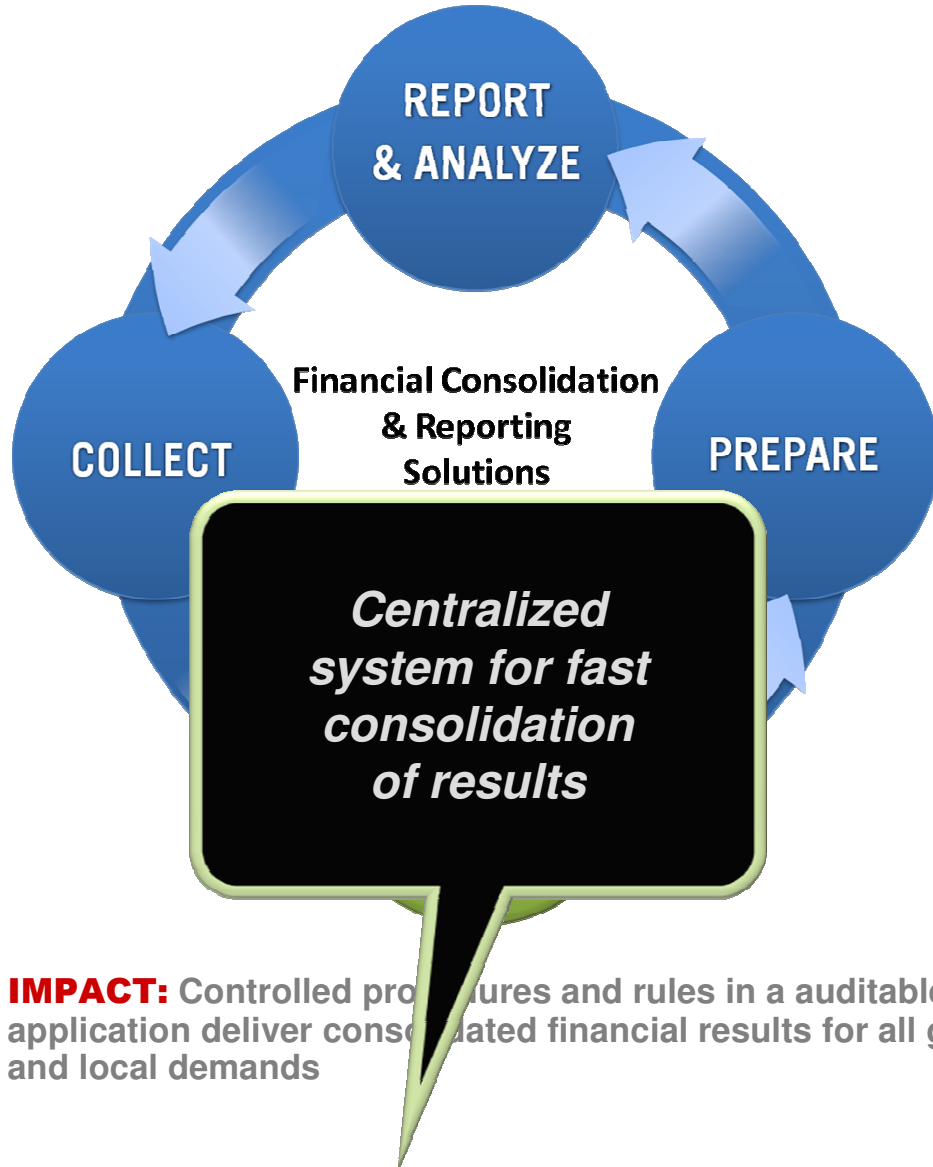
REPORT & ANALYZE

COLLECT

Financial Consolidation & Reporting Solutions

PREPARE

Centralized system for fast consolidation of results

IMPACT: Controlled pro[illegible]ures and rules in a auditable application deliver conso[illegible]ated financial results for all g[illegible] and local demands